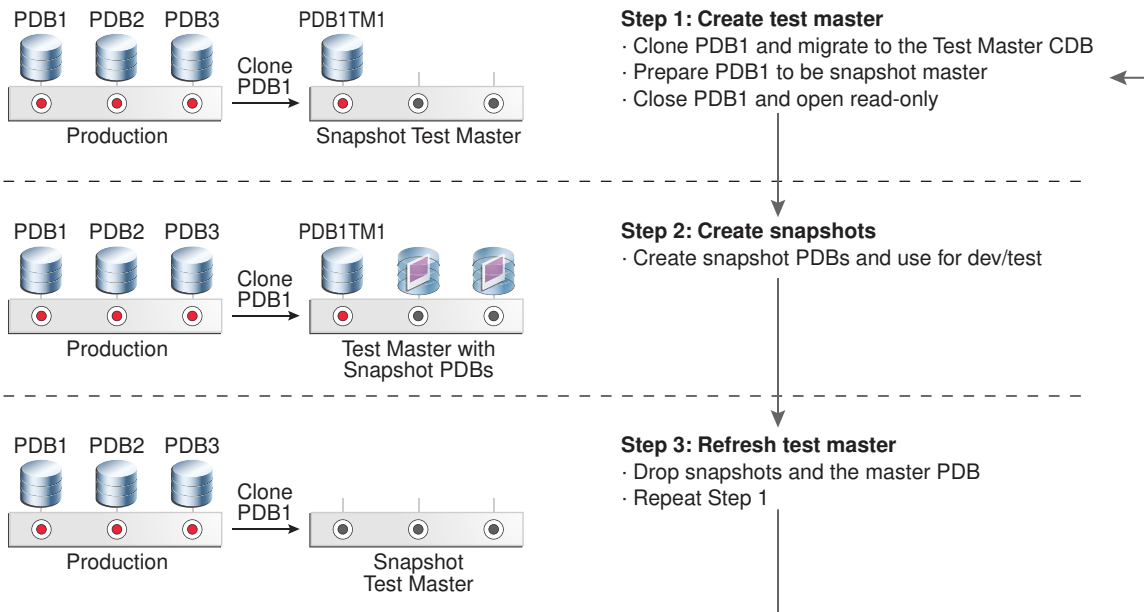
PDB1 PDB2 PDB3

Clone PDB1

PDB1TM1

Production

Snapshot Test Master

**Step 1: Create test master**
· Clone PDB1 and migrate to the Test Master CDB
· Prepare PDB1 to be snapshot master
· Close PDB1 and open read-only

PDB1 PDB2 PDB3

Clone PDB1

PDB1TM1

Production

Test Master with Snapshot PDBs

**Step 2: Create snapshots**
· Create snapshot PDBs and use for dev/test

PDB1 PDB2 PDB3

Clone PDB1

Production

Snapshot Test Master

**Step 3: Refresh test master**
· Drop snapshots and the master PDB
· Repeat Step 1